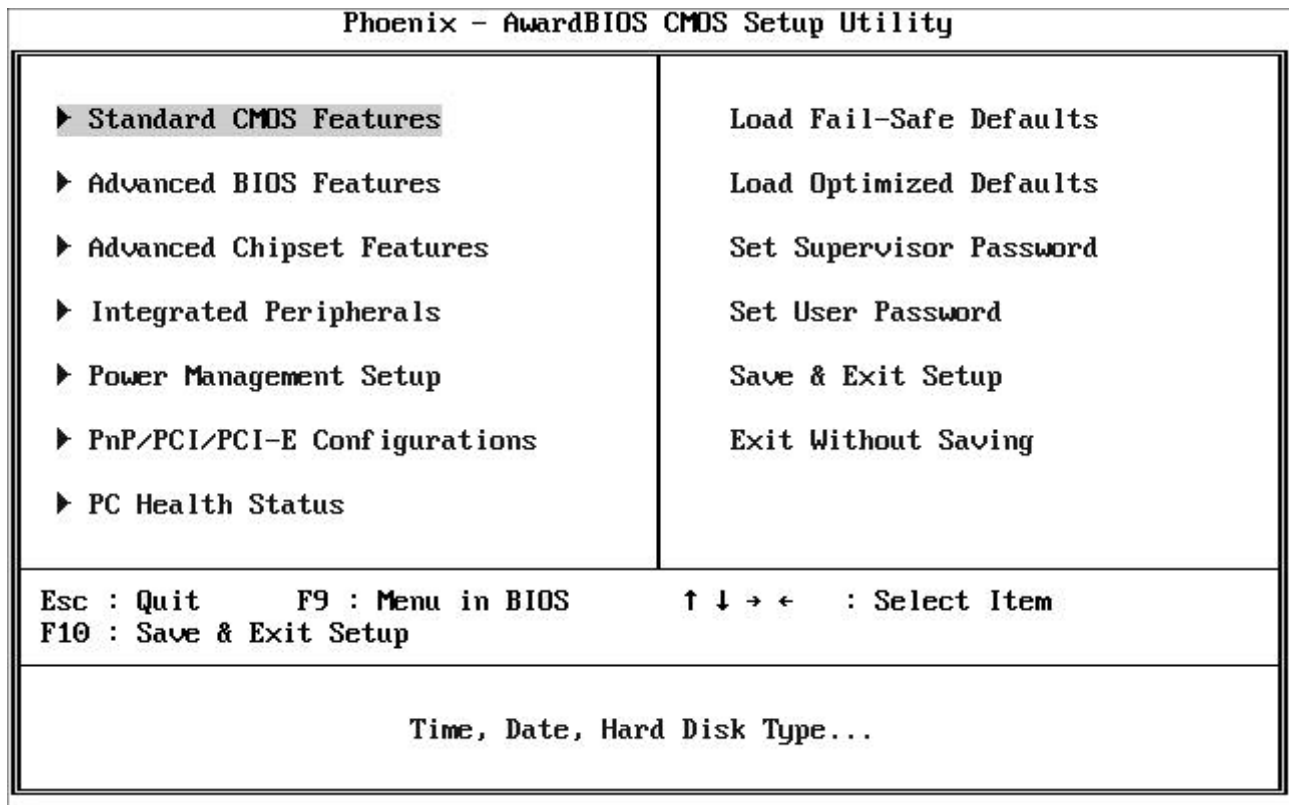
Phoenix - AwardBIOS CMOS Setup Utility

▶ Standard CMOS Features

▶ Advanced BIOS Features

▶ Advanced Chipset Features

▶ Integrated Peripherals

▶ Power Management Setup

▶ PnP/PCI/PCI-E Configurations

▶ PC Health Status

Load Fail-Safe Defaults

Load Optimized Defaults

Set Supervisor Password

Set User Password

Save & Exit Setup

Exit Without Saving

Esc : Quit F9 : Menu in BIOS ↑ ↓ → ← : Select Item
F10 : Save & Exit Setup

Time, Date, Hard Disk Type...